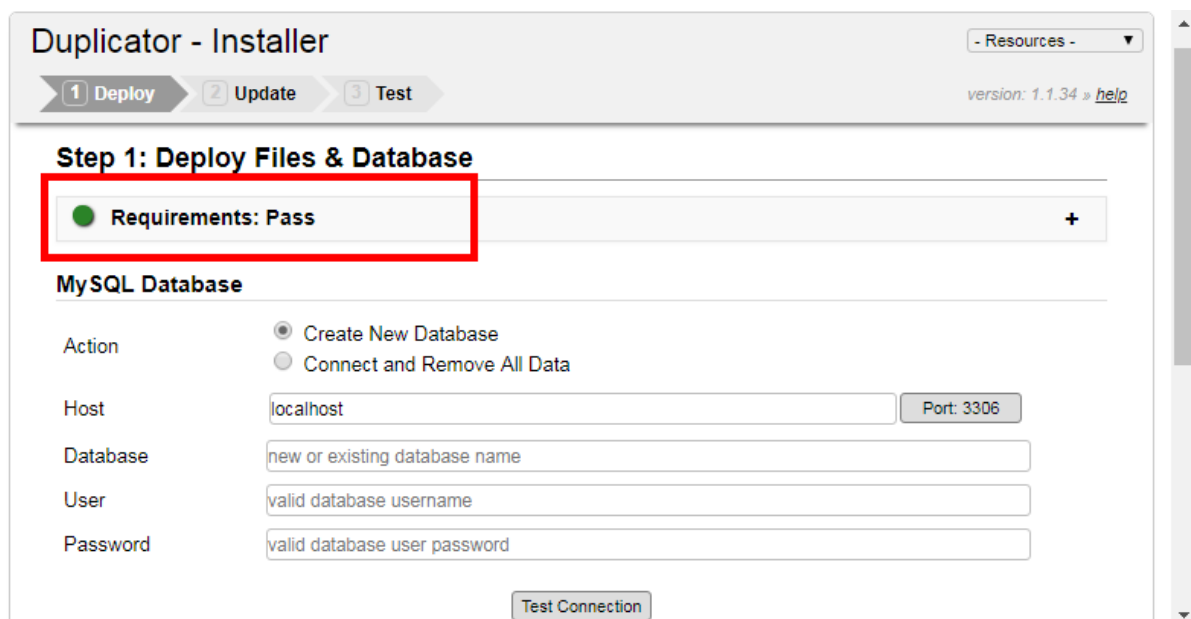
Duplicator - Installer

- Resources -

1 Deploy 2 Update 3 Test

version: 1.1.34 » help

Step 1: Deploy Files & Database

Requirements: Pass

+

MySQL Database

Action
Create New Database
Connect and Remove All Data

Host
localhost
Port: 3306

Database
new or existing database name

User
valid database username

Password
valid database user password

Test Connection